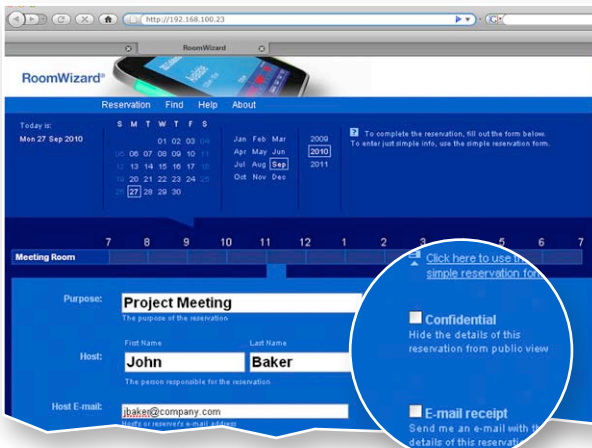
http://192.168.100.23

RoomWizard

RoomWizard®

Reservation Find Help About

Today is:
Mon 27 Sep 2010

| S | M | T | W | T | F | S |
|---|---|---|---|---|---|---|
| | | | 01 | 02 | 03 | 04 |
| 05 | 06 | 07 | 08 | 09 | 10 | 11 |
| 12 | 13 | 14 | 15 | 16 | 17 | 18 |
| 19 | 20 | 21 | 22 | 23 | 24 | 25 |
| 26 | 27 | 28 | 29 | 30 | | |

Jan Feb Mar
Apr May Jun
Jul Aug Sep
Oct Nov Dec

2009
2010
2011

To complete the reservation, fill out the form below.
To enter just simple info, use the simple reservation form.

7 8 9 10 11 12 1 2 3 4 5 6 7

Meeting Room

Click here to use the simple reservation form

Purpose: Project Meeting
The purpose of the reservation

First Name Last Name
Host: John Baker
The person responsible for the reservation

Host E-mail: jbaker@company.com
Host's or reserver's e-mail address

Confidential
Hide the details of this reservation from public view

E-mail receipt
Send me an e-mail with the details of this reservation